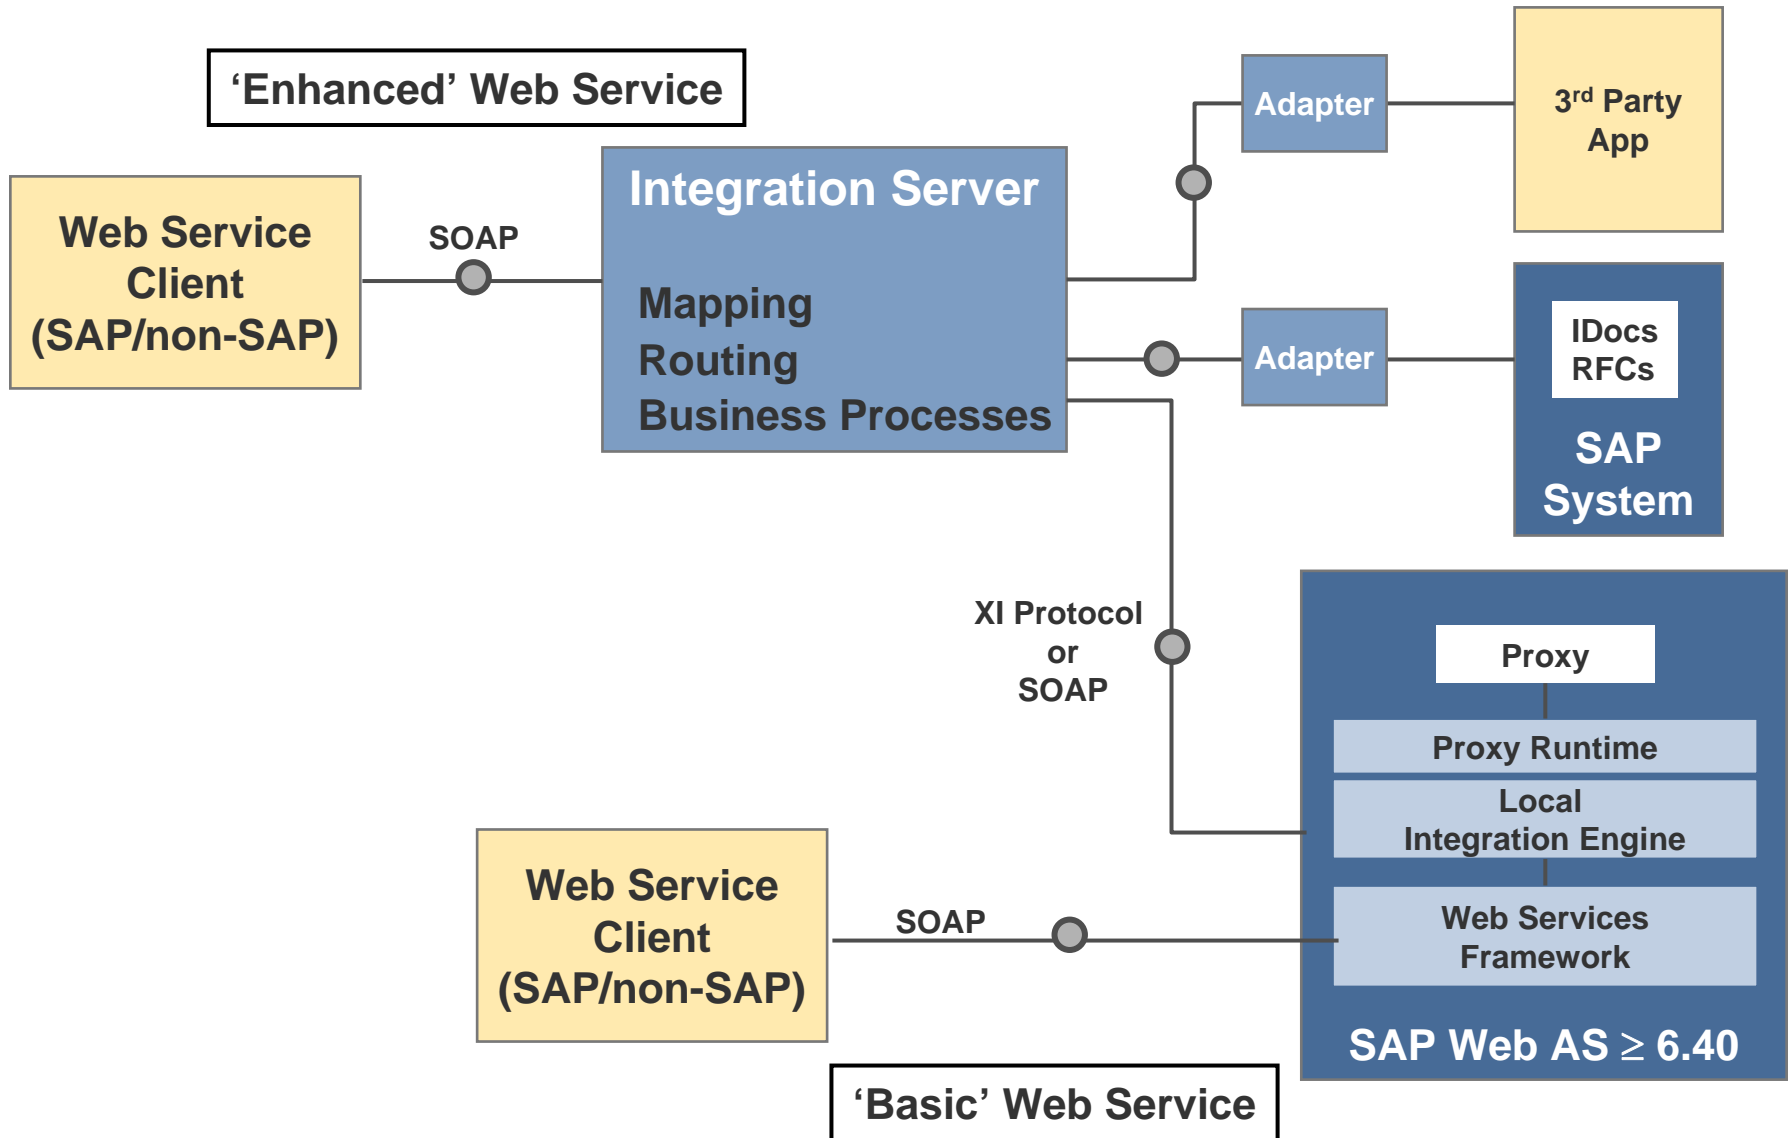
‘Enhanced’ Web Service

Web Service Client (SAP/non-SAP)

SOAP

Integration Server

Mapping
Routing
Business Processes

Adapter

3$^{rd}$ Party App

Adapter

IDocs
RFCs

SAP System

XI Protocol or SOAP

Proxy

Proxy Runtime

Local Integration Engine

Web Services Framework

SAP Web AS $\geq$ 6.40

Web Service Client (SAP/non-SAP)

SOAP

‘Basic’ Web Service